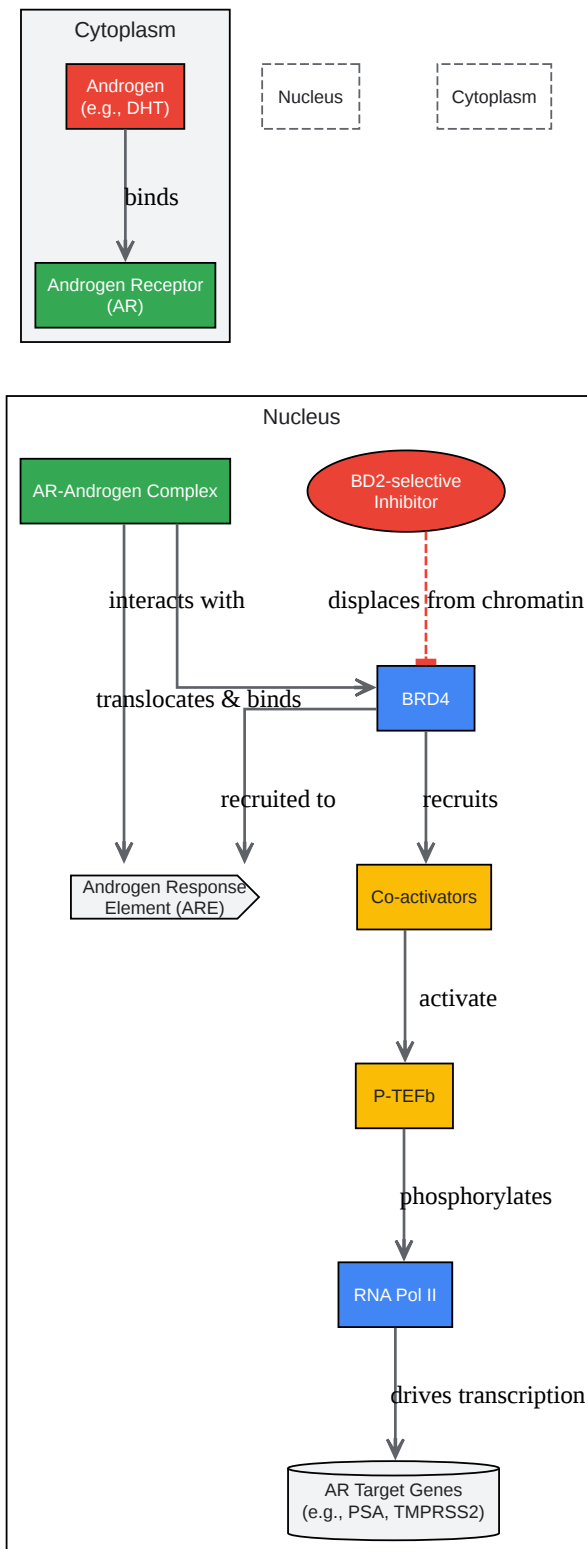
Cytoplasm

Androgen (e.g., DHT)

binds

Androgen Receptor (AR)

Nucleus

Cytoplasm

Nucleus

AR-Androgen Complex

BD2-selective Inhibitor

interacts with

displaces from chromatin

translocates & binds

BRD4

recruited to

recruits

Androgen Response Element (ARE)

Co-activators

activate

P-TEFb

phosphorylates

RNA Pol II

drives transcription

AR Target Genes (e.g., PSA, TMPRSS2)